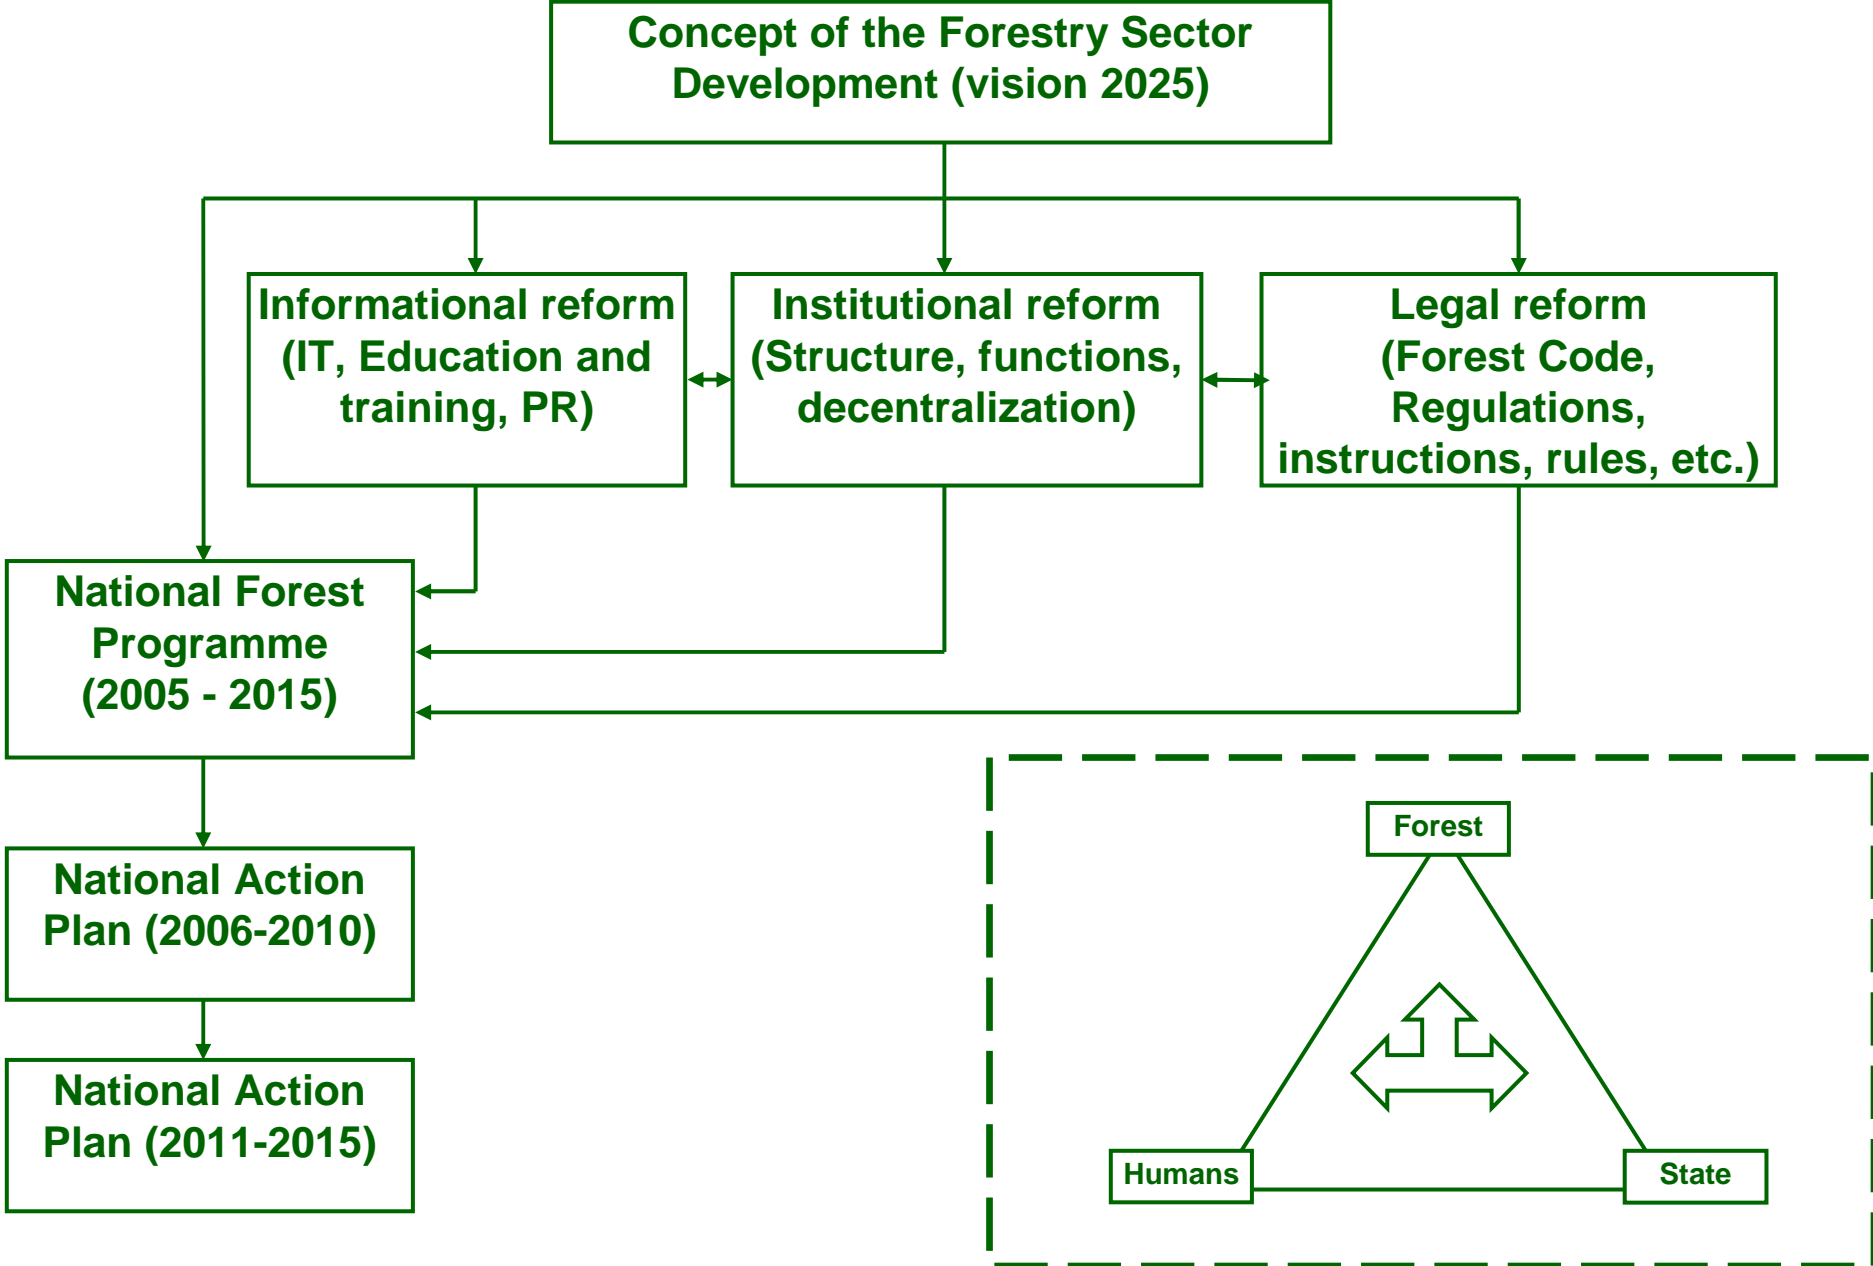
Concept of the Forestry Sector Development (vision 2025)

Informational reform (IT, Education and training, PR)

Institutional reform (Structure, functions, decentralization)

Legal reform (Forest Code, Regulations, instructions, rules, etc.)

National Forest Programme (2005 - 2015)

National Action Plan (2006-2010)

National Action Plan (2011-2015)

Forest

Humans

State